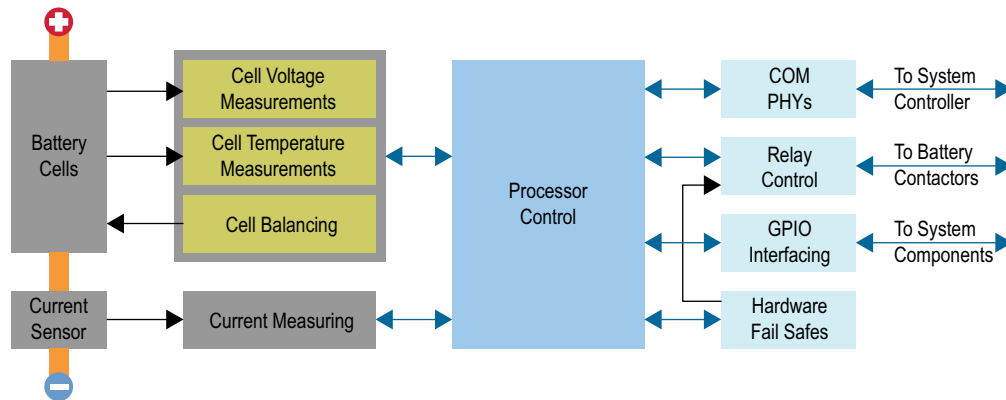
Battery Cells

Cell Voltage Measurements

Cell Temperature Measurements

Cell Balancing

Current Sensor

Current Measuring

Processor Control

COM PHYs

To System Controller

Relay Control

To Battery Contactors

GPIO Interfacing

To System Components

Hardware Fail Safes